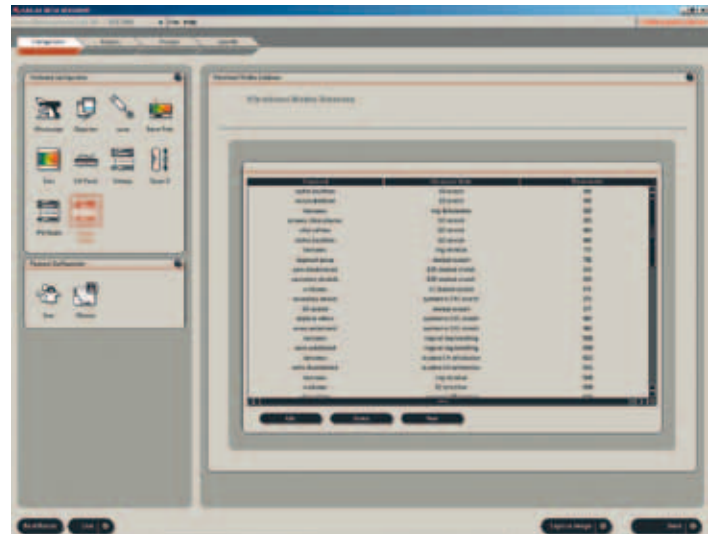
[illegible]

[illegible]

Configuration

Software Configuration

Photometer

Objective

Lens

Game Port

Gain

Diff Pixel

Settings

Timer

PD Depth

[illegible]

Manual Configuration

Use

Picture

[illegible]

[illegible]

| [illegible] | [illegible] | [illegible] |
|---|---|---|
| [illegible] | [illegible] | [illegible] |

Edit

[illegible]

New

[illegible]

Live

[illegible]

Next